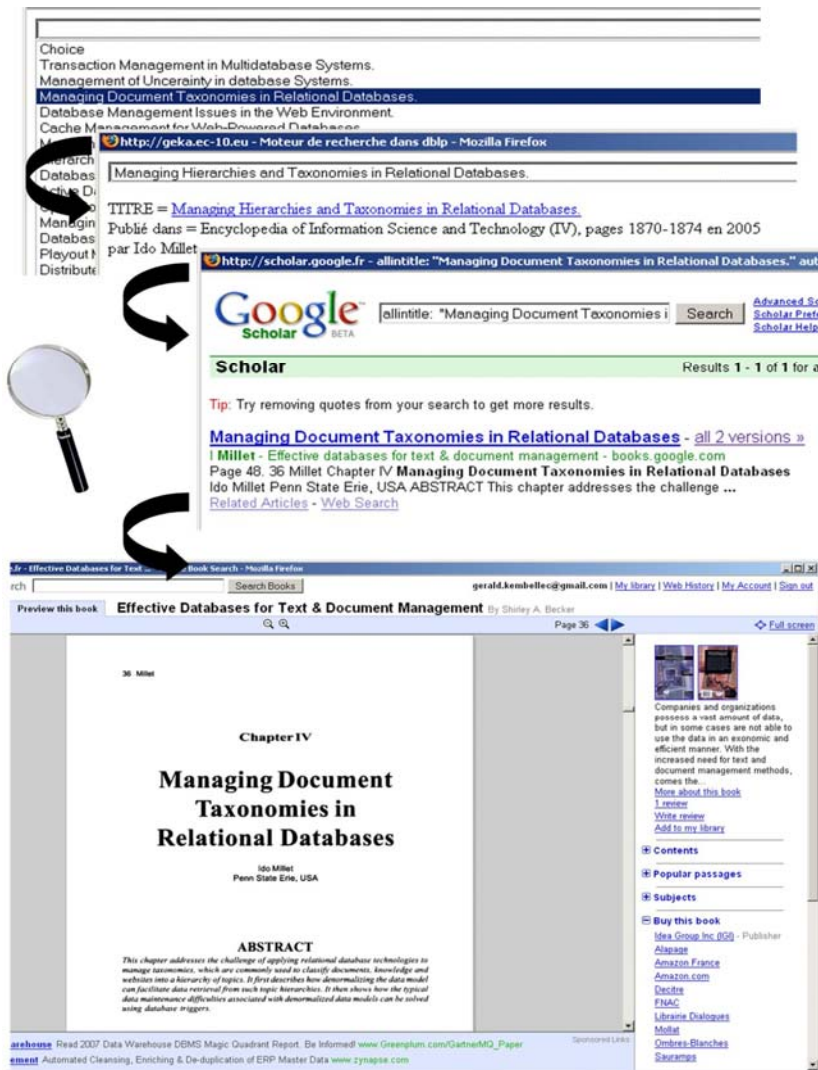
Choice
Transaction Management in Multidatabase Systems.
Management of Unceraity in database Systems.
Managing Document Taxonomies in Relational Databases.
Database Management Issues in the Web Environment.
Cache Management for Web-Powered Databases
Hierarch
Databas
Active D
Managin
Databas
Playout M
Distribute

http://geka.ec-10.eu - Moteur de recherche dans dblp - Mozilla Firefox

Managing Hierarchies and Taxonomies in Relational Databases.

TITRE = Managing Hierarchies and Taxonomies in Relational Databases.
Publié dans = Encyclopedia of Information Science and Technology (IV), pages 1870-1874 en 2005
par Ido Millet

http://scholar.google.fr - allintitle: "Managing Document Taxonomies in Relational Databases." aut

Google Scholar BETA
allintitle: "Managing Document Taxonomies i
Search
Advanced Sc
Scholar Prefe
Scholar Help

Scholar
Results 1 - 1 of 1 for a

Tip: Try removing quotes from your search to get more results.

Managing Document Taxonomies in Relational Databases - all 2 versions »
I Millet - Effective databases for text & document management - books.google.com
Page 48. 36 Millet Chapter IV Managing Document Taxonomies in Relational Databases
Ido Millet Penn State Erie, USA ABSTRACT This chapter addresses the challenge ...
Related Articles - Web Search

.fr - Effective Databases for Text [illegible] Book Search - Mozilla Firefox
rch
Search Books
gerald.kembellec@gmail.com | My library | Web History | My Account | Sign out
Preview this book
Effective Databases for Text & Document Management By Shirley A. Becker
Page 36
Full screen

36 Millet

Chapter IV

Managing Document Taxonomies in Relational Databases

Ido Millet
Penn State Erie, USA

ABSTRACT

This chapter addresses the challenge of applying relational database technologies to manage taxonomies, which are commonly used to classify documents, knowledge and websites into a hierarchy of topics. It first describes how denormalizing the data model can facilitate data retrieval from such topic hierarchies. It then shows how the typical data maintenance difficulties associated with denormalized data models can be solved using database triggers.

Companies and organizations possess a vast amount of data, but in some cases are not able to use the data in an economic and efficient manner. With the increased need for text and document management methods, comes the...
More about this book
1 review
Write review
Add to my library

Contents
Popular passages
Subjects
Buy this book
Idea Group Inc (IGI) - Publisher
Alapage
Amazon France
Amazon.com
Decitre
FNAC
Librairie Dialogues
Mollat
Ombres-Blanches
Sauramps

Sponsored Links
arehouse Read 2007 Data Warehouse DBMS Magic Quadrant Report. Be Informed! www.Greenplum.com/GartnerMQ_Paper
ement Automated Cleansing, Enriching & De-duplication of ERP Master Data www.zynapse.com